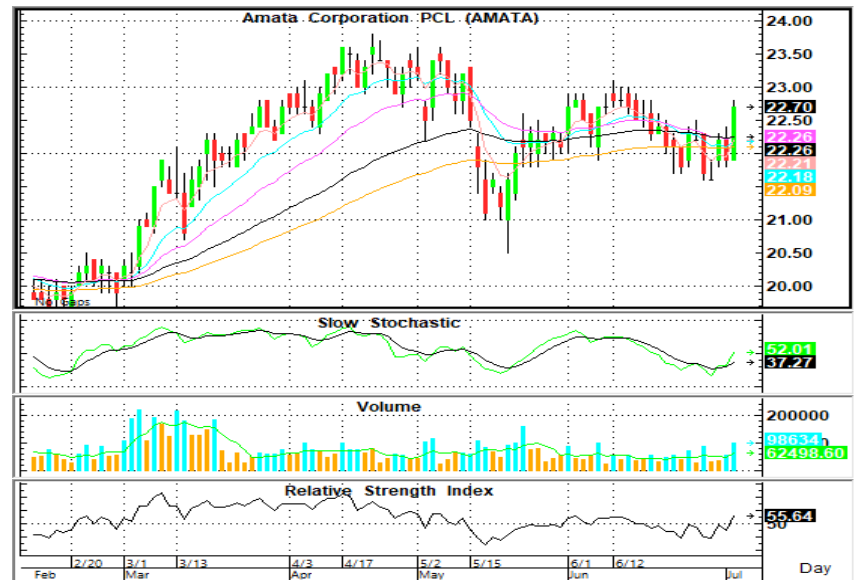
Amata Corporation PCL (AMATA)

24.00
23.50
23.00
22.70
22.50
22.26
22.26
22.21
22.18
22.09
21.00
20.50
20.00

No Gaps

Slow Stochastic

52.01
37.27

Volume

200000
98634
62498.60

Relative Strength Index

55.64
50

2/20
3/1
3/13
4/3
4/17
5/2
5/15
6/1
6/12
Feb
Mar
Apr
May
Jun
Jul
Day